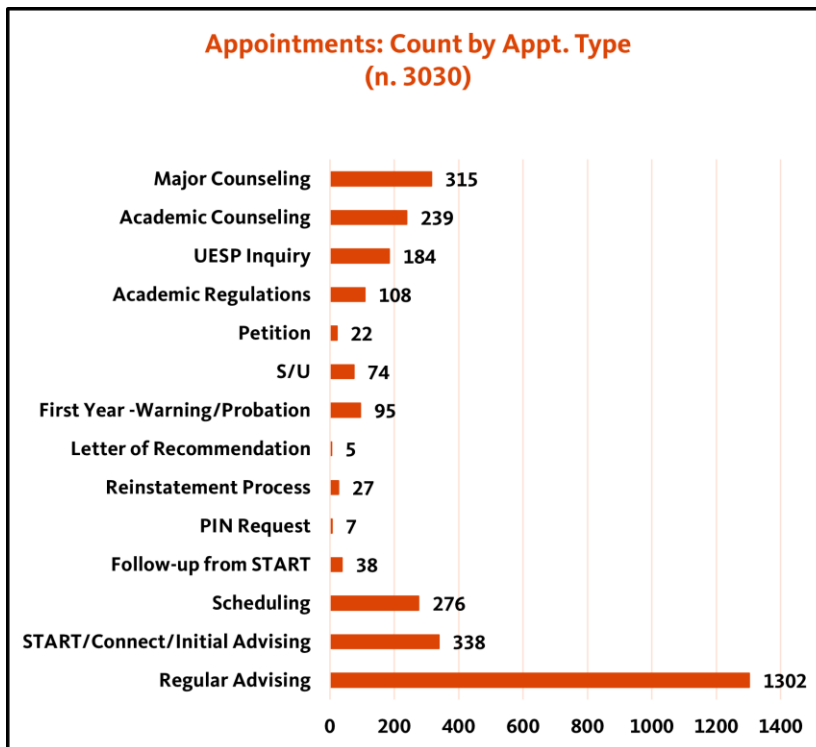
Appointments: Count by Appt. Type
(n. 3030)

| Appt. Type | Count |
|---|---|
| Major Counseling | 315 |
| Academic Counseling | 239 |
| UESP Inquiry | 184 |
| Academic Regulations | 108 |
| Petition | 22 |
| S/U | 74 |
| First Year -Warning/Probation | 95 |
| Letter of Recommendation | 5 |
| Reinstatement Process | 27 |
| PIN Request | 7 |
| Follow-up from START | 38 |
| Scheduling | 276 |
| START/Connect/Initial Advising | 338 |
| Regular Advising | 1302 |

0 200 400 600 800 1000 1200 1400